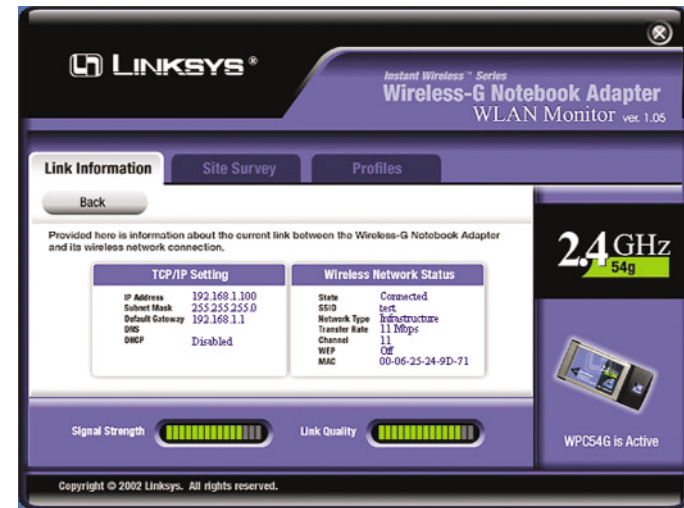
LINKSYS®

Instant Wireless™ Series
Wireless-G Notebook Adapter
WLAN Monitor ver. 1.05

Link Information | Site Survey | Profiles

Back

Provided here is information about the current link between the Wireless-G Notebook Adapter and its wireless network connection.

TCP/IP Setting

| | |
|---|---|
| IP Address | 192.168.1.100 |
| Subnet Mask | 255.255.255.0 |
| Default Gateway | 192.168.1.1 |
| DNS | |
| DHCP | Disabled |

Wireless Network Status

| | |
|---|---|
| State | Connected |
| SSID | test |
| Network Type | Infrastructure |
| Transfer Rate | 11 Mbps |
| Channel | 11 |
| WEP | Off |
| MAC | 00-06-25-24-9D-71 |

2.4 GHz 54g

Signal Strength

Link Quality

WPC54G is Active

Copyright © 2002 Linksys. All rights reserved.